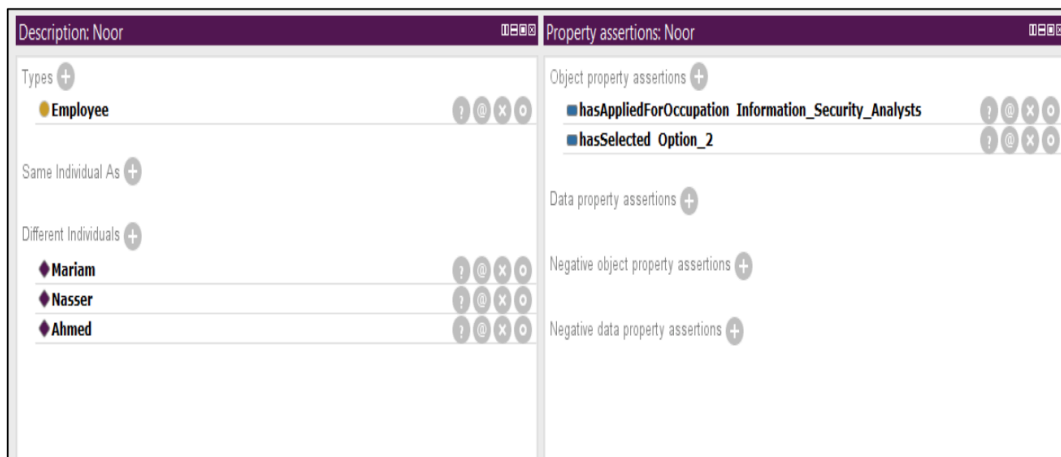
Description: Noor

Types

Employee

Same Individual As

Different Individuals

Mariam

Nasser

Ahmed

Property assertions: Noor

Object property assertions

hasAppliedForOccupation Information_Security_Analysts

hasSelected Option_2

Data property assertions

Negative object property assertions

Negative data property assertions